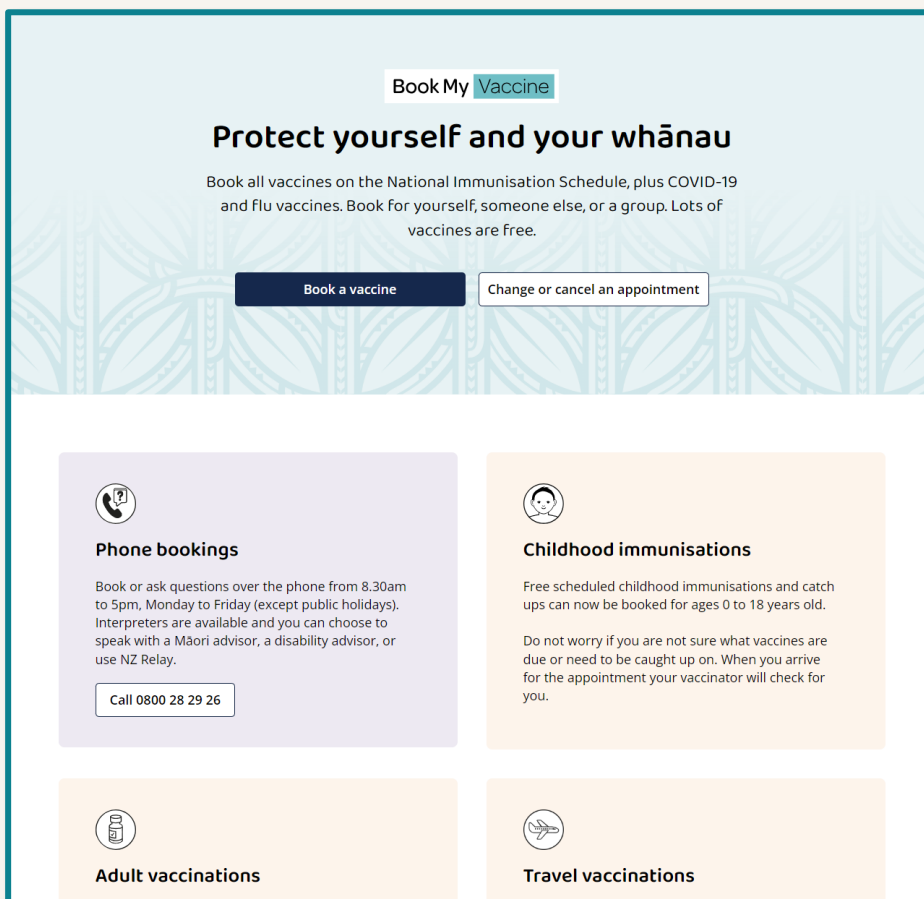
Book My Vaccine

Protect yourself and your whānau

Book all vaccines on the National Immunisation Schedule, plus COVID-19 and flu vaccines. Book for yourself, someone else, or a group. Lots of vaccines are free.

Book a vaccine

Change or cancel an appointment

Phone bookings

Book or ask questions over the phone from 8.30am to 5pm, Monday to Friday (except public holidays). Interpreters are available and you can choose to speak with a Māori advisor, a disability advisor, or use NZ Relay.

Call 0800 28 29 26

Childhood immunisations

Free scheduled childhood immunisations and catch ups can now be booked for ages 0 to 18 years old.

Do not worry if you are not sure what vaccines are due or need to be caught up on. When you arrive for the appointment your vaccinator will check for you.

Adult vaccinations

Travel vaccinations